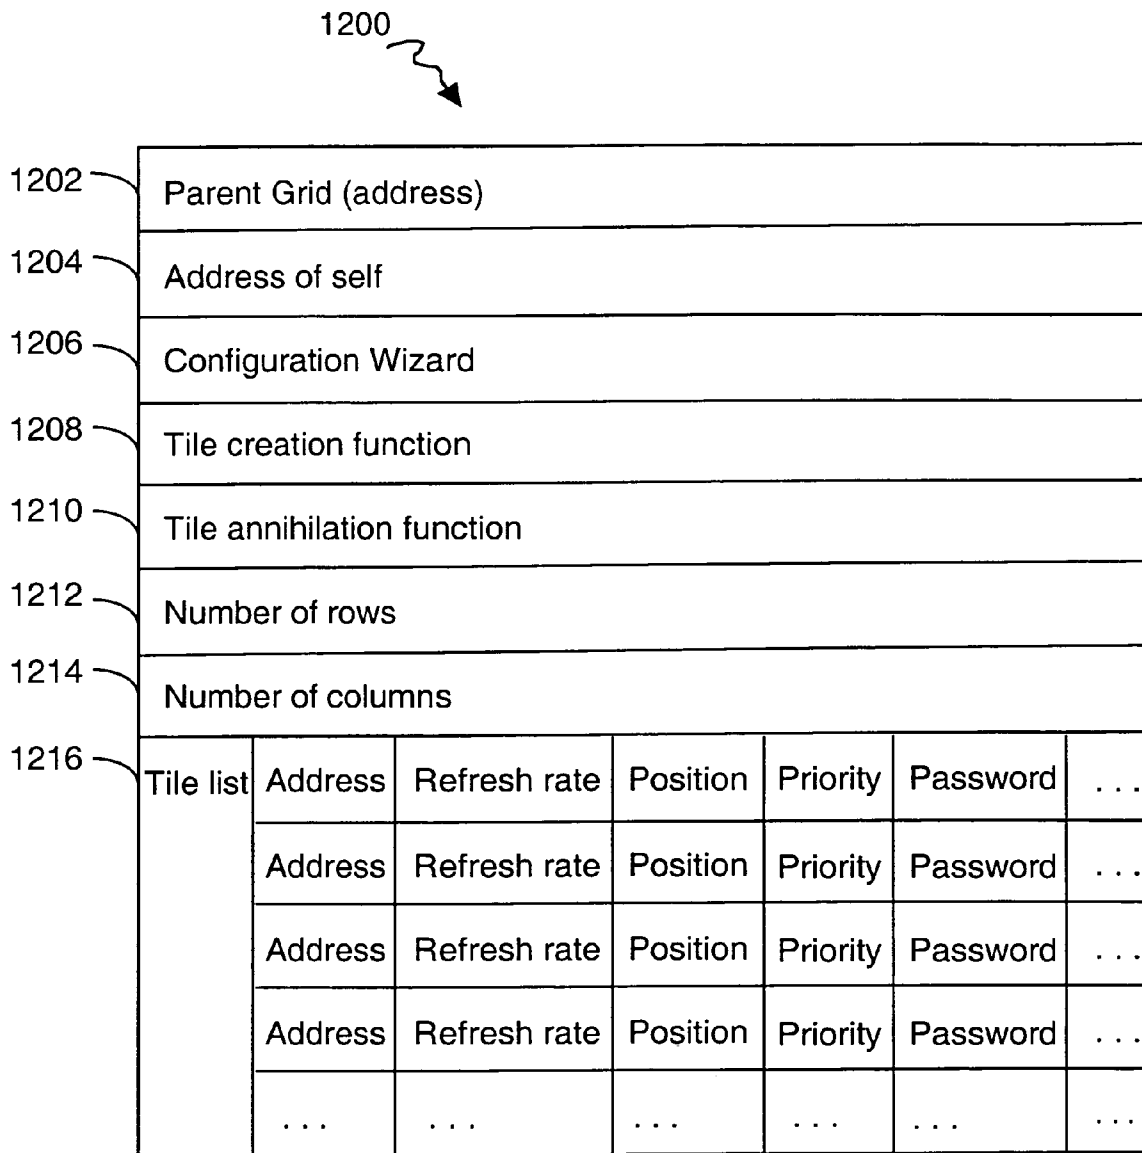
1200

1202 Parent Grid (address)

1204 Address of self

1206 Configuration Wizard

1208 Tile creation function

1210 Tile annihilation function

1212 Number of rows

1214 Number of columns

1216

| Tile list | Address | Refresh rate | Position | Priority | Password | ... |
|---|---|---|---|---|---|---|
| | Address | Refresh rate | Position | Priority | Password | ... |
| | Address | Refresh rate | Position | Priority | Password | ... |
| | Address | Refresh rate | Position | Priority | Password | ... |
| | ... | ... | ... | ... | ... | ... |